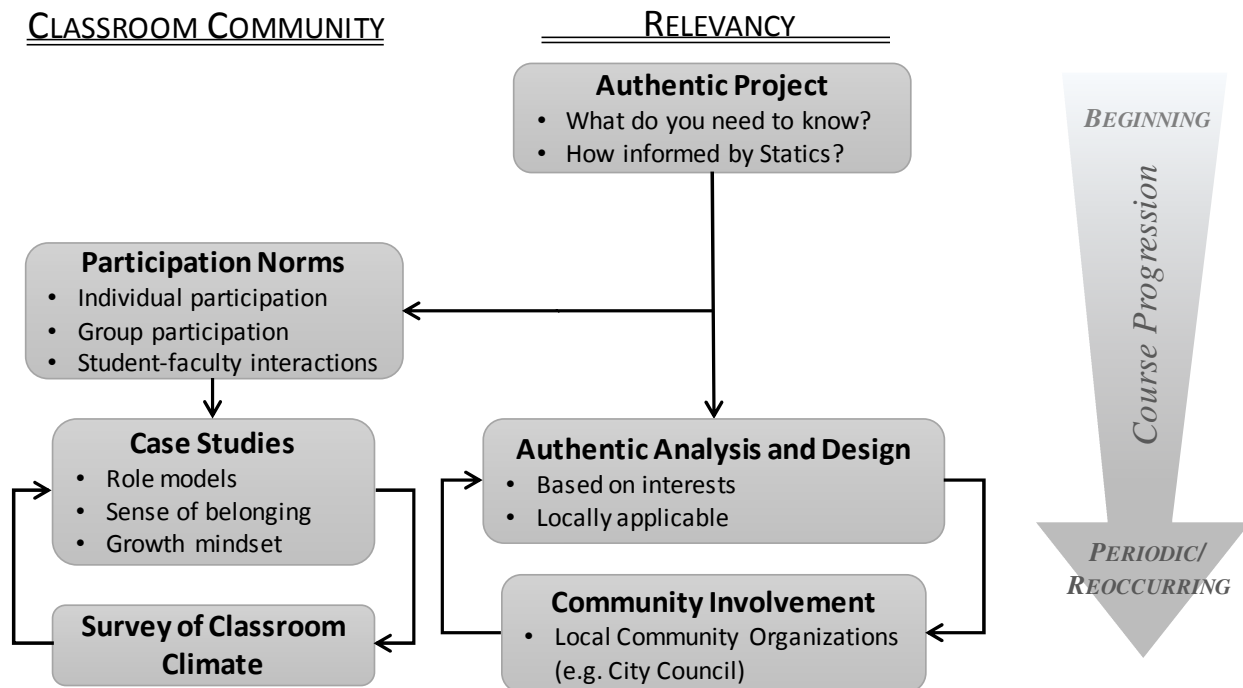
CLASSROOM COMMUNITY

RELEVANCY

**Authentic Project**
• What do you need to know?
• How informed by Statics?

BEGINNING

Course Progression

PERIODIC/ REOCCURRING

**Participation Norms**
• Individual participation
• Group participation
• Student-faculty interactions

**Case Studies**
• Role models
• Sense of belonging
• Growth mindset

**Survey of Classroom Climate**

**Authentic Analysis and Design**
• Based on interests
• Locally applicable

**Community Involvement**
• Local Community Organizations (e.g. City Council)